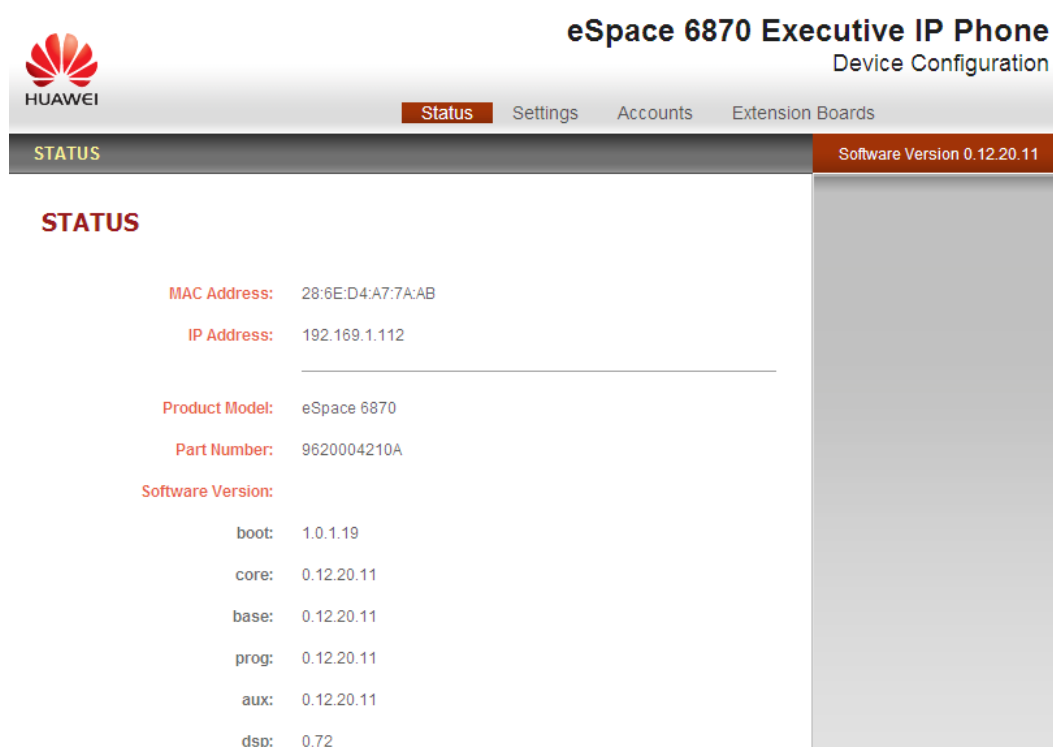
HUAWEI

eSpace 6870 Executive IP Phone
Device Configuration

Status Settings Accounts Extension Boards

STATUS

Software Version 0.12.20.11

STATUS

MAC Address: 28:6E:D4:A7:7A:AB
IP Address: 192.169.1.112

Product Model: eSpace 6870
Part Number: 9620004210A
Software Version:
boot: 1.0.1.19
core: 0.12.20.11
base: 0.12.20.11
prog: 0.12.20.11
aux: 0.12.20.11
dsp: 0.72